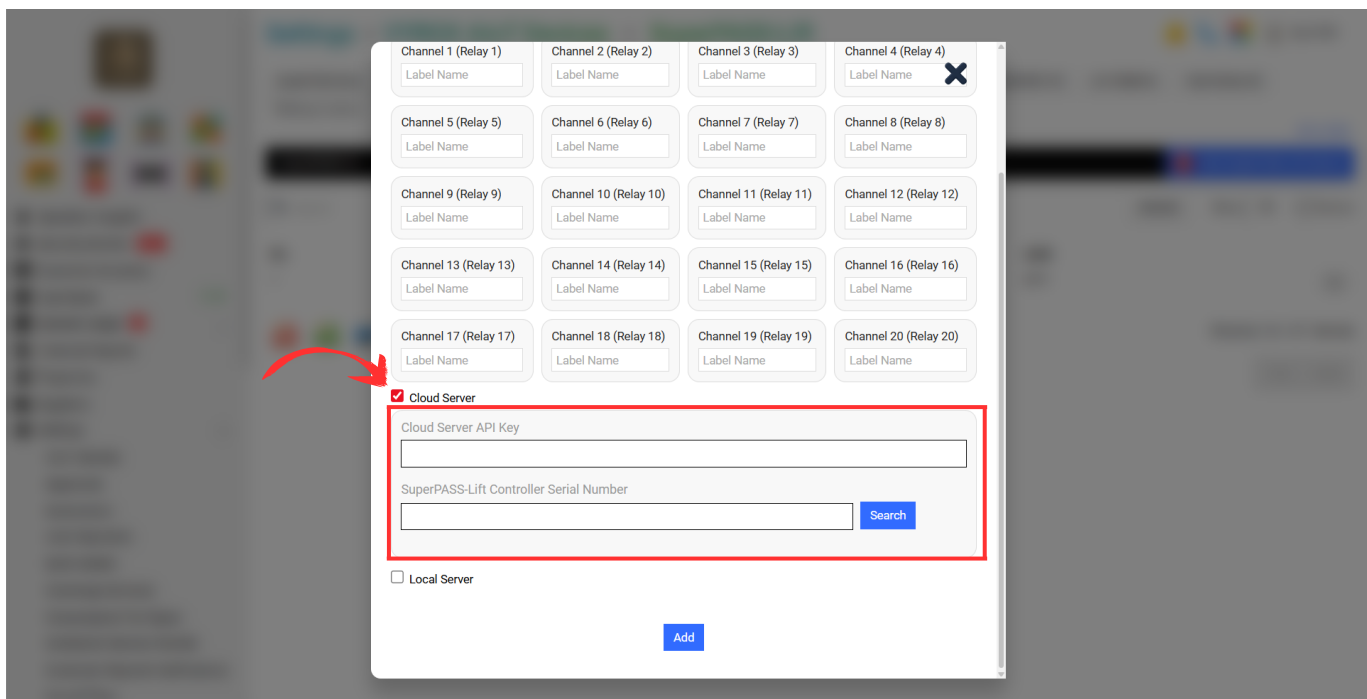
Channel 1 (Relay 1)
Label Name

Channel 2 (Relay 2)
Label Name

Channel 3 (Relay 3)
Label Name

Channel 4 (Relay 4)
Label Name

Channel 5 (Relay 5)
Label Name

Channel 6 (Relay 6)
Label Name

Channel 7 (Relay 7)
Label Name

Channel 8 (Relay 8)
Label Name

Channel 9 (Relay 9)
Label Name

Channel 10 (Relay 10)
Label Name

Channel 11 (Relay 11)
Label Name

Channel 12 (Relay 12)
Label Name

Channel 13 (Relay 13)
Label Name

Channel 14 (Relay 14)
Label Name

Channel 15 (Relay 15)
Label Name

Channel 16 (Relay 16)
Label Name

Channel 17 (Relay 17)
Label Name

Channel 18 (Relay 18)
Label Name

Channel 19 (Relay 19)
Label Name

Channel 20 (Relay 20)
Label Name

Cloud Server

Cloud Server API Key

SuperPASS-Lift Controller Serial Number

Search

Local Server

Add